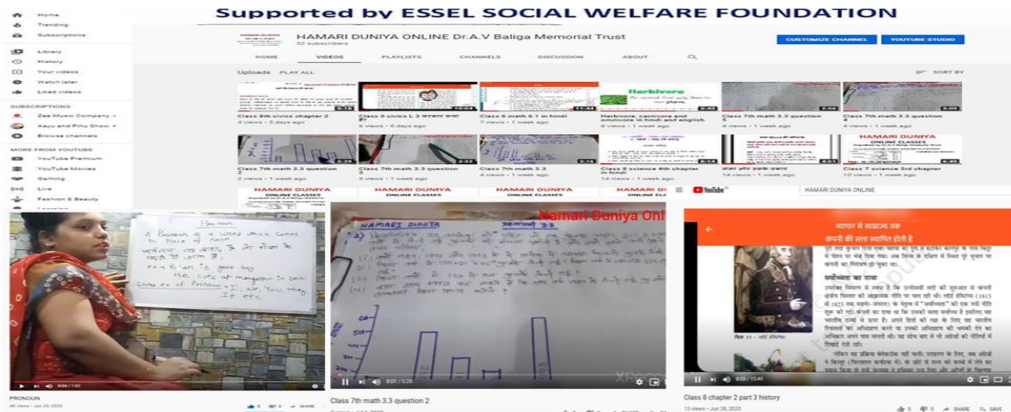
Supported by ESSEL SOCIAL WELFARE FOUNDATION

Home
Trending
Subscriptions
Library
History
Your videos
Watch later
Liked videos
SUBSCRIPTIONS
Zee Music Company
Aayu and Pihu Show
Browse channels
MORE FROM YOUTUBE
YouTube Premium
YouTube Movies
Gaming
Live
Fashion & Beauty

HAMARI DUNIYA ONLINE Dr.A.V Baliga Memorial Trust
32 subscribers
CUSTOMIZE CHANNEL
YOUTUBE STUDIO
HOME
VIDEOS
PLAYLISTS
CHANNELS
DISCUSSION
ABOUT
Uploads PLAY ALL
SORT BY

Class 8th civics chapter 2
4 views • 5 days ago
Class 6 civics L 3 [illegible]
6 views • 6 days ago
Class 6 math 6.1 in hindi
7 views • 1 week ago
Herbivore, carnivore and omnivore in hindi and english
5 views • 1 week ago
Class 7th math 3.3 question 5
4 views • 1 week ago
Class 7th math 3.3 question
4 views • 1 week ago
Class 7th math 3.3 question
2 views • 1 week ago
Class 7th math 3.3 question
3 views • 1 week ago
Class 7th math 3.3
5 views • 1 week ago
Class 8 science 4th chapter in hindi
14 views • 1 week ago
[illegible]
14 views • 1 week ago
Class 7 science 3rd chapter
14 views • 1 week ago

HAMARI DUNIYA ONLINE CLASSES

Pronoun
A Pronoun is a word which comes in place of noun.
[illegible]
PRONOUN
96 views • Jun 28, 2020

HAMARI DUNIYA
Hamari Duniya Onl
Class 7th math 3.3 question 2

YouTube
HAMARI DUNIYA ONLINE
व्यापार से साम्राज्य तक
कंपनी की सत्ता स्थापित होती है
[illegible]
Class 8 chapter 2 part 3 history
13 views • Jun 28, 2020
SHARE
SAVE